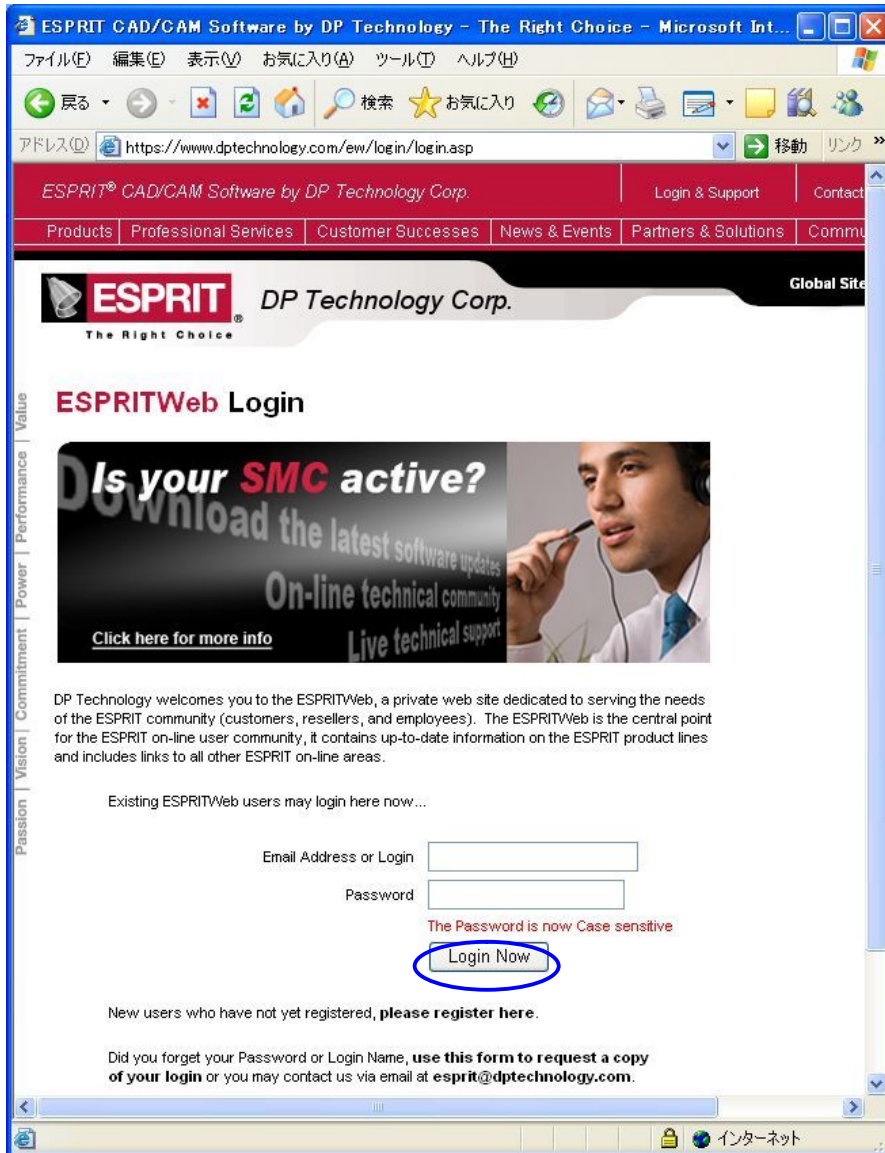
ESPRIT CAD/CAM Software by DP Technology - The Right Choice - Microsoft Int...

ファイル(F) 編集(E) 表示(V) お気に入り(A) ツール(T) ヘルプ(H)

戻る 検索 お気に入り

アドレス(D) https://www.dptechnology.com/ew/login/login.asp 移動 リンク »

ESPRIT® CAD/CAM Software by DP Technology Corp. | Login & Support | Contact

Products | Professional Services | Customer Successes | News & Events | Partners & Solutions | Commu

ESPRIT® The Right Choice DP Technology Corp. Global Site

Passion | Vision | Commitment | Power | Performance | Value

ESPRITWeb Login

Is your SMC active?
Download the latest software updates
On-line technical community
Live technical support
Click here for more info

DP Technology welcomes you to the ESPRITWeb, a private web site dedicated to serving the needs of the ESPRIT community (customers, resellers, and employees). The ESPRITWeb is the central point for the ESPRIT on-line user community, it contains up-to-date information on the ESPRIT product lines and includes links to all other ESPRIT on-line areas.

Existing ESPRITWeb users may login here now...

Email Address or Login

Password

The Password is now Case sensitive

Login Now

New users who have not yet registered, please register here.

Did you forget your Password or Login Name, use this form to request a copy of your login or you may contact us via email at esprit@dptechnology.com.

インターネット